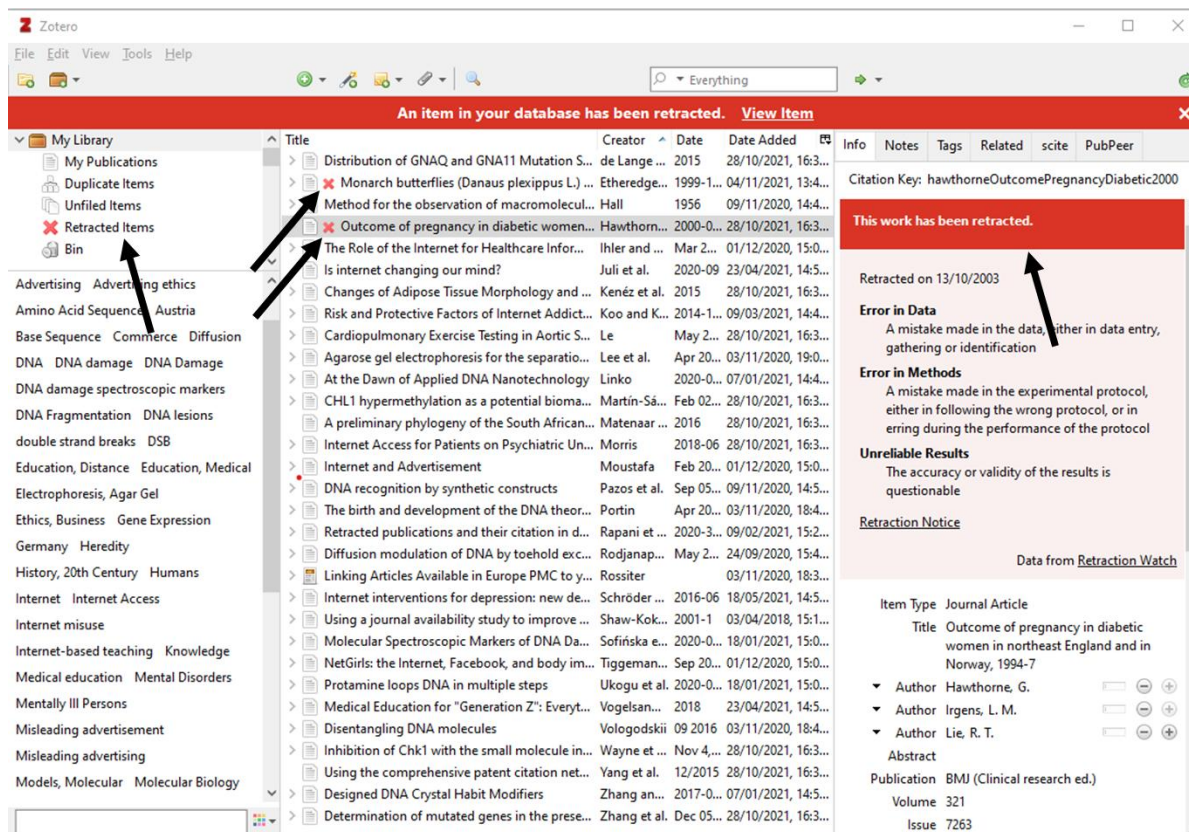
Zotero

File Edit View Tools Help

Everything

An item in your database has been retracted. View Item

My Library
My Publications
Duplicate Items
Unfiled Items
Retracted Items
Bin

Advertising Advertising ethics
Amino Acid Sequence Austria
Base Sequence Commerce Diffusion
DNA DNA damage DNA Damage
DNA damage spectroscopic markers
DNA Fragmentation DNA lesions
double strand breaks DSB
Education, Distance Education, Medical
Electrophoresis, Agar Gel
Ethics, Business Gene Expression
Germany Heredity
History, 20th Century Humans
Internet Internet Access
Internet misuse
Internet-based teaching Knowledge
Medical education Mental Disorders
Mentally Ill Persons
Misleading advertisement
Misleading advertising
Models, Molecular Molecular Biology

| Title | Creator | Date | Date Added |
|---|---|---|---|
| Distribution of GNAQ and GNA11 Mutation S... | de Lange ... | 2015 | 28/10/2021, 16:3... |
| Monarch butterflies (Danaus plexippus L.) ... | Etheredge... | 1999-1... | 04/11/2021, 13:4... |
| Method for the observation of macromolecul... | Hall | 1956 | 09/11/2020, 14:4... |
| Outcome of pregnancy in diabetic women... | Hawthorn... | 2000-0... | 28/10/2021, 16:3... |
| The Role of the Internet for Healthcare Infor... | Ihler and ... | Mar 2... | 01/12/2020, 15:0... |
| Is internet changing our mind? | Juli et al. | 2020-09 | 23/04/2021, 14:5... |
| Changes of Adipose Tissue Morphology and ... | Kenéz et al. | 2015 | 28/10/2021, 16:3... |
| Risk and Protective Factors of Internet Addict... | Koo and K... | 2014-1... | 09/03/2021, 14:4... |
| Cardiopulmonary Exercise Testing in Aortic S... | Le | May 2... | 28/10/2021, 16:3... |
| Agarose gel electrophoresis for the separatio... | Lee et al. | Apr 20... | 03/11/2020, 19:0... |
| At the Dawn of Applied DNA Nanotechnology | Linko | 2020-0... | 07/01/2021, 14:4... |
| CHL1 hypermethylation as a potential bioma... | Martín-Sá... | Feb 02... | 28/10/2021, 16:3... |
| A preliminary phylogeny of the South African... | Matenaar ... | 2016 | 28/10/2021, 16:3... |
| Internet Access for Patients on Psychiatric Un... | Morris | 2018-06 | 28/10/2021, 16:3... |
| Internet and Advertisement | Moustafa | Feb 20... | 01/12/2020, 15:0... |
| DNA recognition by synthetic constructs | Pazos et al. | Sep 05... | 09/11/2020, 14:5... |
| The birth and development of the DNA theor... | Portin | Apr 20... | 03/11/2020, 18:4... |
| Retracted publications and their citation in d... | Rapani et ... | 2020-3... | 09/02/2021, 15:2... |
| Diffusion modulation of DNA by toehold exc... | Rodjanap... | May 2... | 24/09/2020, 15:4... |
| Linking Articles Available in Europe PMC to y... | Rossiter | | 03/11/2020, 18:3... |
| Internet interventions for depression: new de... | Schröder ... | 2016-06 | 18/05/2021, 14:5... |
| Using a journal availability study to improve ... | Shaw-Kok... | 2001-1 | 03/04/2018, 15:1... |
| Molecular Spectroscopic Markers of DNA Da... | Sofińska e... | 2020-0... | 18/01/2021, 15:0... |
| NetGirls: the Internet, Facebook, and body im... | Tiggeman... | Sep 20... | 01/12/2020, 15:0... |
| Protamine loops DNA in multiple steps | Ukogu et al. | 2020-0... | 18/01/2021, 15:0... |
| Medical Education for "Generation Z": Everyt... | Vogelsan... | 2018 | 23/04/2021, 14:5... |
| Disentangling DNA molecules | Vologodskii | 09 2016 | 03/11/2020, 18:4... |
| Inhibition of Chk1 with the small molecule in... | Wayne et ... | Nov 4,... | 28/10/2021, 16:3... |
| Using the comprehensive patent citation net... | Yang et al. | 12/2015 | 28/10/2021, 16:3... |
| Designed DNA Crystal Habit Modifiers | Zhang an... | 2017-0... | 07/01/2021, 14:5... |
| Determination of mutated genes in the prese... | Zhang et al. | Dec 05... | 28/10/2021, 16:3... |

Info Notes Tags Related scite PubPeer

Citation Key: hawthorneOutcomePregnancyDiabetic2000

This work has been retracted.

Retracted on 13/10/2003

Error in Data
A mistake made in the data, either in data entry, gathering or identification

Error in Methods
A mistake made in the experimental protocol, either in following the wrong protocol, or in erring during the performance of the protocol

Unreliable Results
The accuracy or validity of the results is questionable

Retraction Notice

Data from Retraction Watch

Item Type Journal Article
Title Outcome of pregnancy in diabetic women in northeast England and in Norway, 1994-7
Author Hawthorne, G.
Author Irgens, L. M.
Author Lie, R. T.
Abstract
Publication BMJ (Clinical research ed.)
Volume 321
Issue 7263